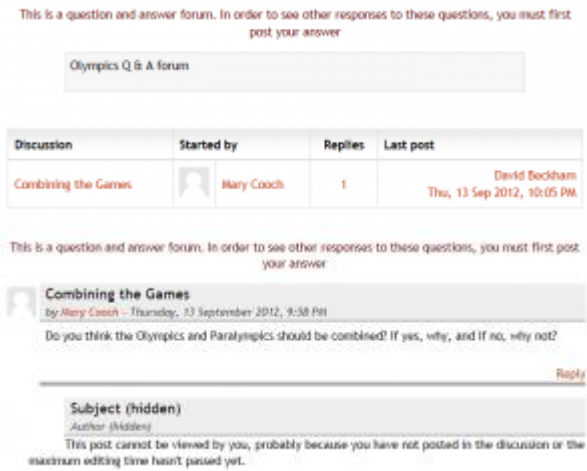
This is a question and answer forum. In order to see other responses to these questions, you must first post your answer

Olympics Q & A forum

| Discussion | Started by | Replies | Last post |
|---|---|---|---|
| Combining the Games | Mary Cooch | 1 | David Beckham Thu, 13 Sep 2012, 10:05 PM |

This is a question and answer forum. In order to see other responses to these questions, you must first post your answer

Combining the Games
by Mary Cooch - Thursday, 13 September 2012, 9:58 PM

Do you think the Olympics and Paralympics should be combined? If yes, why, and if no, why not?

Reply

Subject (hidden)
Author (hidden)

This post cannot be viewed by you, probably because you have not posted in the discussion or the maximum editing time hasn't passed yet.